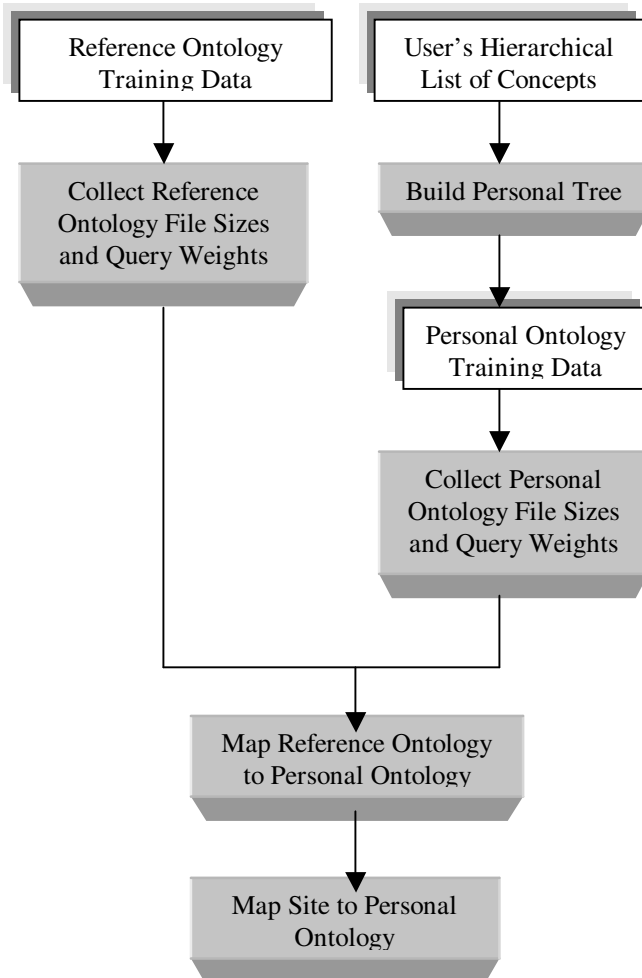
Reference Ontology Training Data

User's Hierarchical List of Concepts

Collect Reference Ontology File Sizes and Query Weights

Build Personal Tree

Personal Ontology Training Data

Collect Personal Ontology File Sizes and Query Weights

Map Reference Ontology to Personal Ontology

Map Site to Personal Ontology